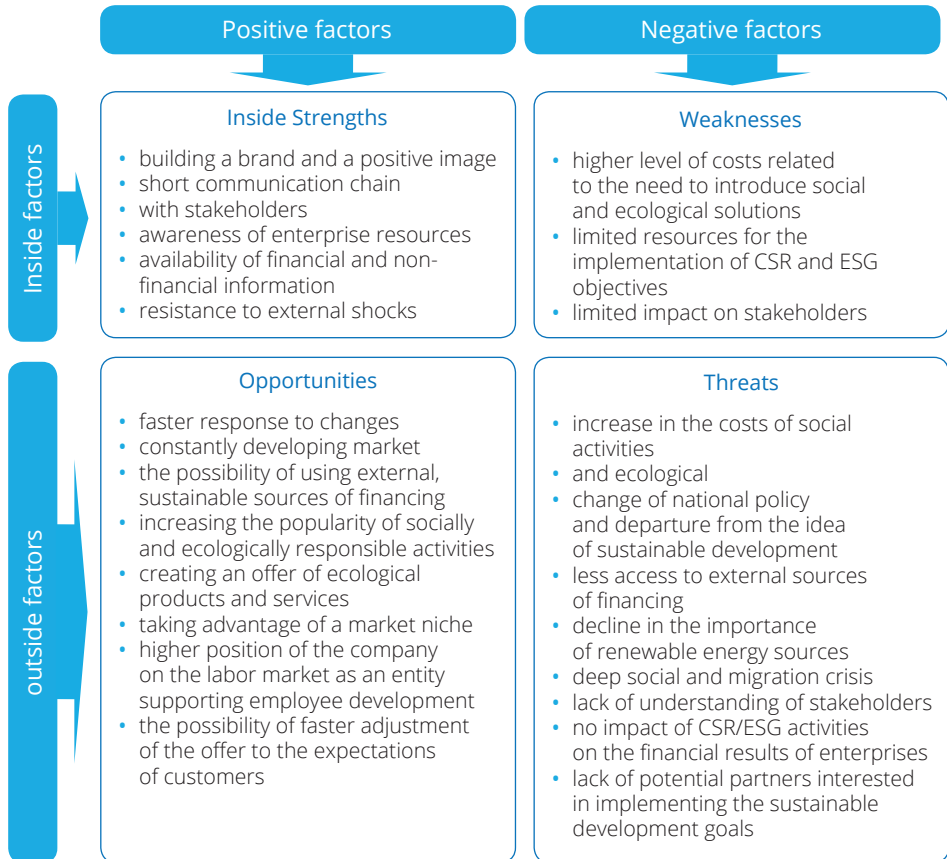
Positive factors

Negative factors

Inside factors

Inside Strengths

- building a brand and a positive image
- short communication chain
- with stakeholders
- awareness of enterprise resources
- availability of financial and non-financial information
- resistance to external shocks

Weaknesses

- higher level of costs related to the need to introduce social and ecological solutions
- limited resources for the implementation of CSR and ESG objectives
- limited impact on stakeholders

outside factors

Opportunities

- faster response to changes
- constantly developing market
- the possibility of using external, sustainable sources of financing
- increasing the popularity of socially and ecologically responsible activities
- creating an offer of ecological products and services
- taking advantage of a market niche
- higher position of the company on the labor market as an entity supporting employee development
- the possibility of faster adjustment of the offer to the expectations of customers

Threats

- increase in the costs of social activities
- and ecological
- change of national policy and departure from the idea of sustainable development
- less access to external sources of financing
- decline in the importance of renewable energy sources
- deep social and migration crisis
- lack of understanding of stakeholders
- no impact of CSR/ESG activities on the financial results of enterprises
- lack of potential partners interested in implementing the sustainable development goals